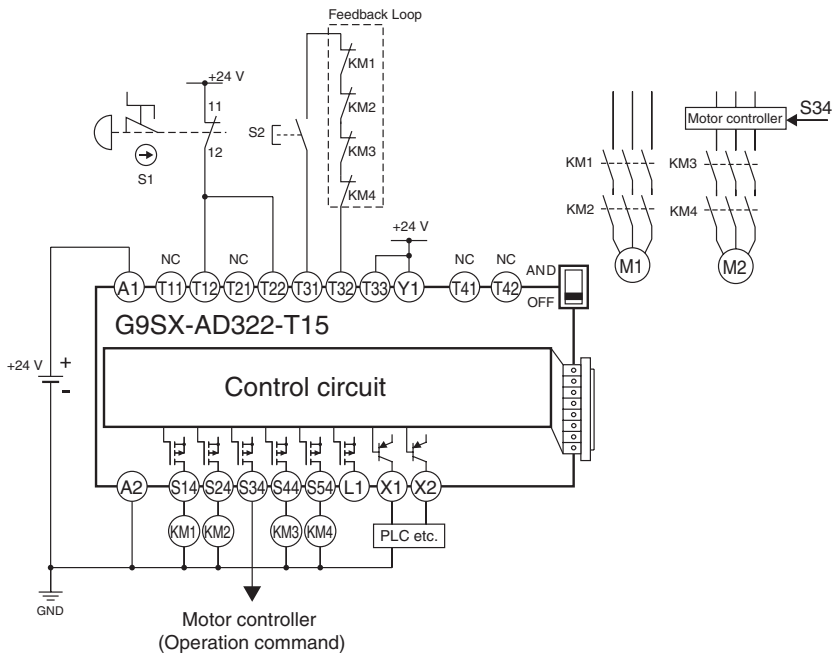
Feedback Loop

KM1
KM2
KM3
KM4

+24 V
11
12
S1
S2

S34
Motor controller
KM1
KM3
KM2
KM4
M1
M2

+24 V

NC NC NC NC
A1 T11 T12 T21 T22 T31 T32 T33 Y1 T41 T42
AND
OFF

G9SX-AD322-T15

+24 V +
-

Control circuit

A2 S14 S24 S34 S44 S54 L1 X1 X2
KM1 KM2 KM3 KM4
PLC etc.

GND

Motor controller
(Operation command)